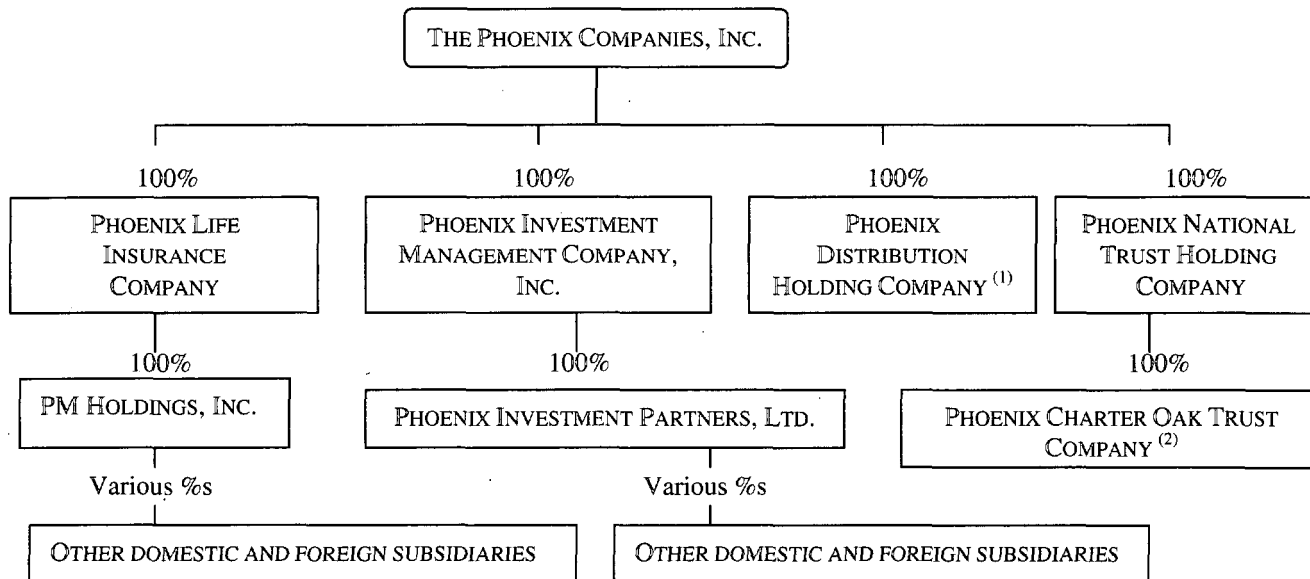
THE PHOENIX COMPANIES, INC.

100%

PHOENIX LIFE INSURANCE COMPANY

100%

PHOENIX INVESTMENT MANAGEMENT COMPANY, INC.

100%

PHOENIX DISTRIBUTION HOLDING COMPANY $^{(1)}$

100%

PHOENIX NATIONAL TRUST HOLDING COMPANY

100%

PM HOLDINGS, INC.

100%

PHOENIX INVESTMENT PARTNERS, LTD.

100%

PHOENIX CHARTER OAK TRUST COMPANY $^{(2)}$

Various %s

OTHER DOMESTIC AND FOREIGN SUBSIDIARIES

Various %s

OTHER DOMESTIC AND FOREIGN SUBSIDIARIES